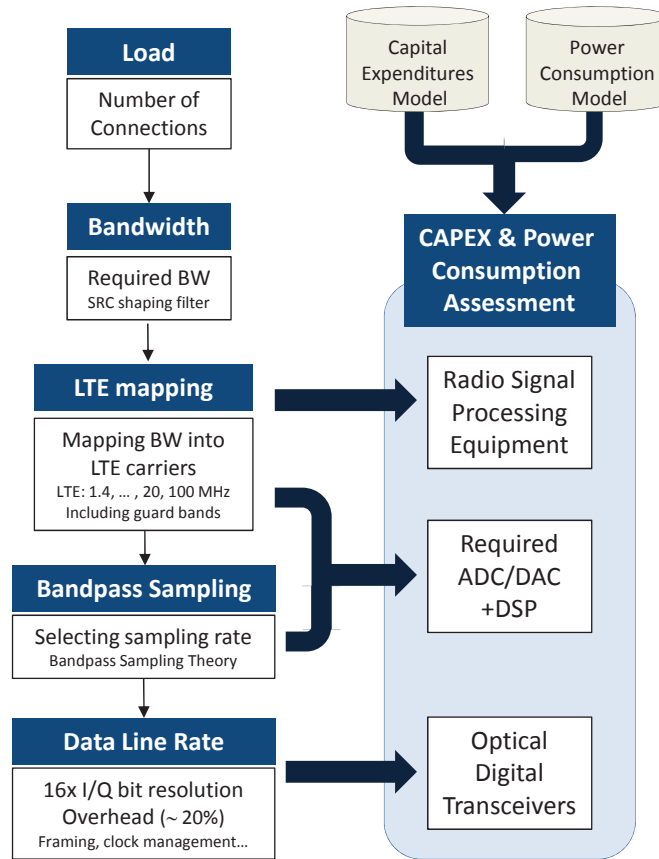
Load

Number of Connections

Bandwidth

Required BW
SRC shaping filter

LTE mapping

Mapping BW into LTE carriers
LTE: 1.4, … , 20, 100 MHz
Including guard bands

Bandpass Sampling

Selecting sampling rate
Bandpass Sampling Theory

Data Line Rate

16x I/Q bit resolution
Overhead (~ 20%)
Framing, clock management…

Capital Expenditures Model

Power Consumption Model

CAPEX & Power Consumption Assessment

Radio Signal Processing Equipment

Required ADC/DAC +DSP

Optical Digital Transceivers